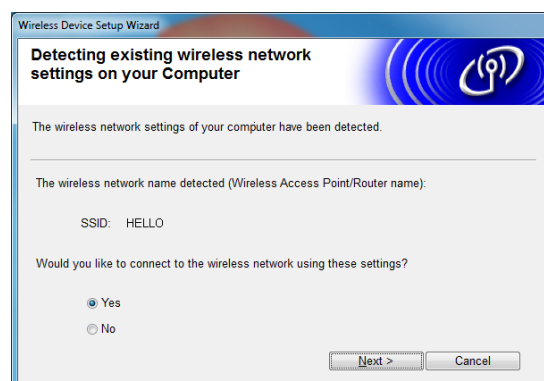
Wireless Device Setup Wizard

Detecting existing wireless network settings on your Computer

The wireless network settings of your computer have been detected.

The wireless network name detected (Wireless Access Point/Router name):

SSID: HELLO

Would you like to connect to the wireless network using these settings?

Yes

No

Next >

Cancel